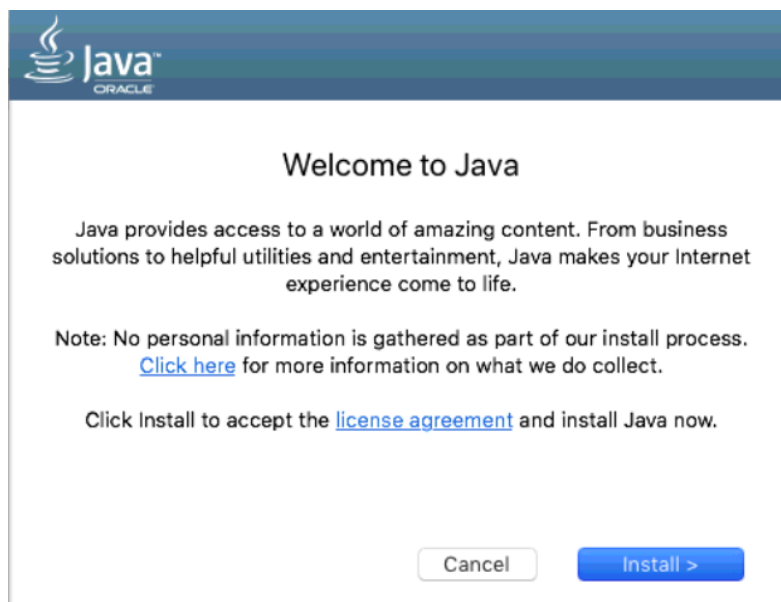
Java™
ORACLE

Welcome to Java

Java provides access to a world of amazing content. From business solutions to helpful utilities and entertainment, Java makes your Internet experience come to life.

Note: No personal information is gathered as part of our install process. Click here for more information on what we do collect.

Click Install to accept the license agreement and install Java now.

Cancel

Install >